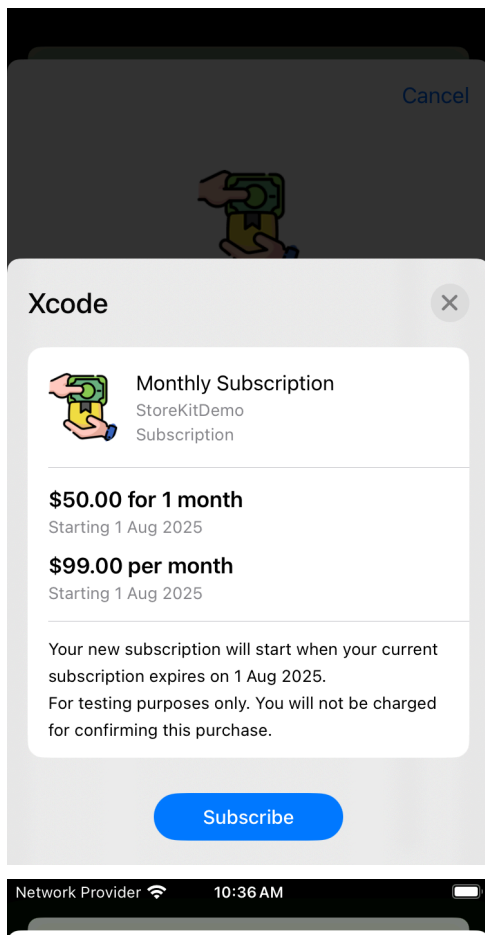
Cancel

Xcode

Monthly Subscription
StoreKitDemo
Subscription

$50.00 for 1 month
Starting 1 Aug 2025

$99.00 per month
Starting 1 Aug 2025

Your new subscription will start when your current subscription expires on 1 Aug 2025.
For testing purposes only. You will not be charged for confirming this purchase.

Subscribe

Network Provider 10:36 AM